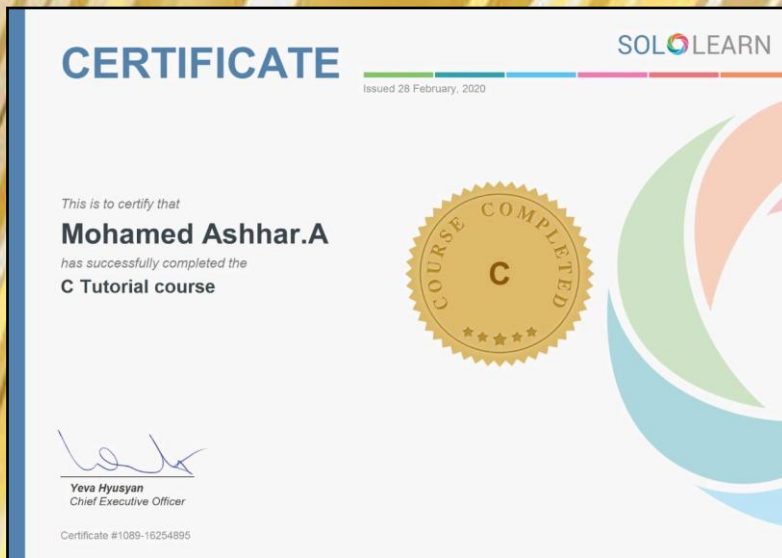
CERTIFICATE

Issued 28 February, 2020

SOLOLEARN

This is to certify that

Mohamed Ashhar.A

has successfully completed the

C Tutorial course

COURSE COMPLETED

C

Yeva Hyusyan
Chief Executive Officer

Certificate #1089-16254895